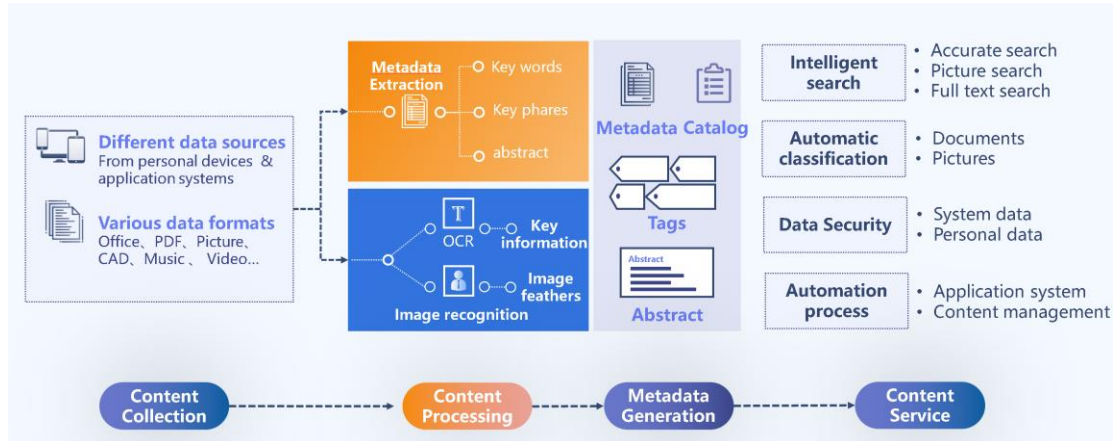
Different data sources
From personal devices & application systems

Various data formats
Office、PDF、Picture、CAD、Music、 Video...

Metadata Extraction
Key words
Key phares
abstract

OCR
Key information
Image feathers
Image recognition

Metadata Catalog
Tags
Abstract
Abstract

Intelligent search
• Accurate search
• Picture search
• Full text search

Automatic classification
• Documents
• Pictures

Data Security
• System data
• Personal data

Automation process
• Application system
• Content management

Content Collection
Content Processing
Metadata Generation
Content Service